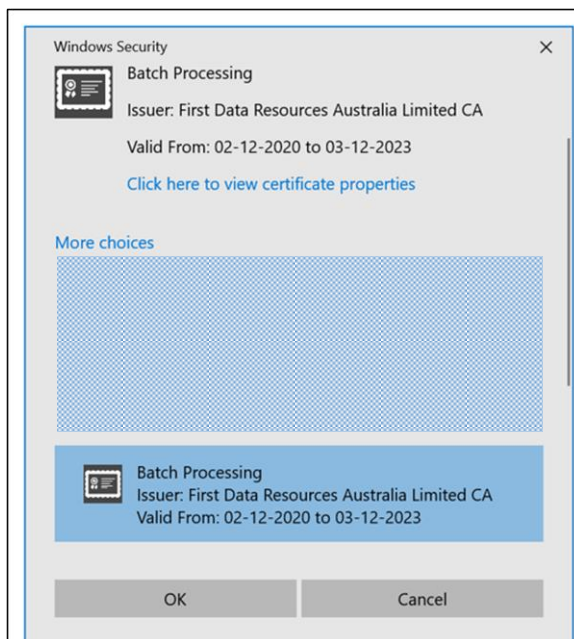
Windows Security

×

Batch Processing

Issuer: First Data Resources Australia Limited CA

Valid From: 02-12-2020 to 03-12-2023

Click here to view certificate properties

More choices

Batch Processing
Issuer: First Data Resources Australia Limited CA
Valid From: 02-12-2020 to 03-12-2023

OK

Cancel